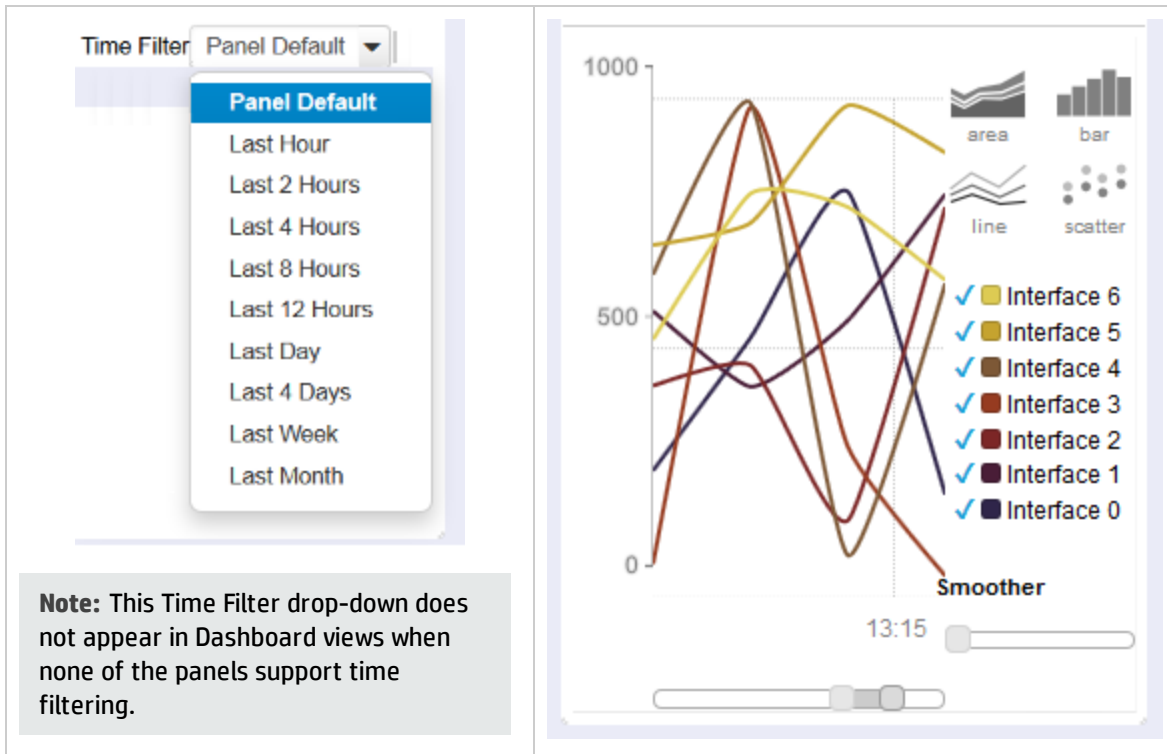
Time Filter Panel Default

Panel Default
Last Hour
Last 2 Hours
Last 4 Hours
Last 8 Hours
Last 12 Hours
Last Day
Last 4 Days
Last Week
Last Month

**Note:** This Time Filter drop-down does not appear in Dashboard views when none of the panels support time filtering.

1000
500
0
13:15

area
bar
line
scatter

✓ Interface 6
✓ Interface 5
✓ Interface 4
✓ Interface 3
✓ Interface 2
✓ Interface 1
✓ Interface 0

Smoother